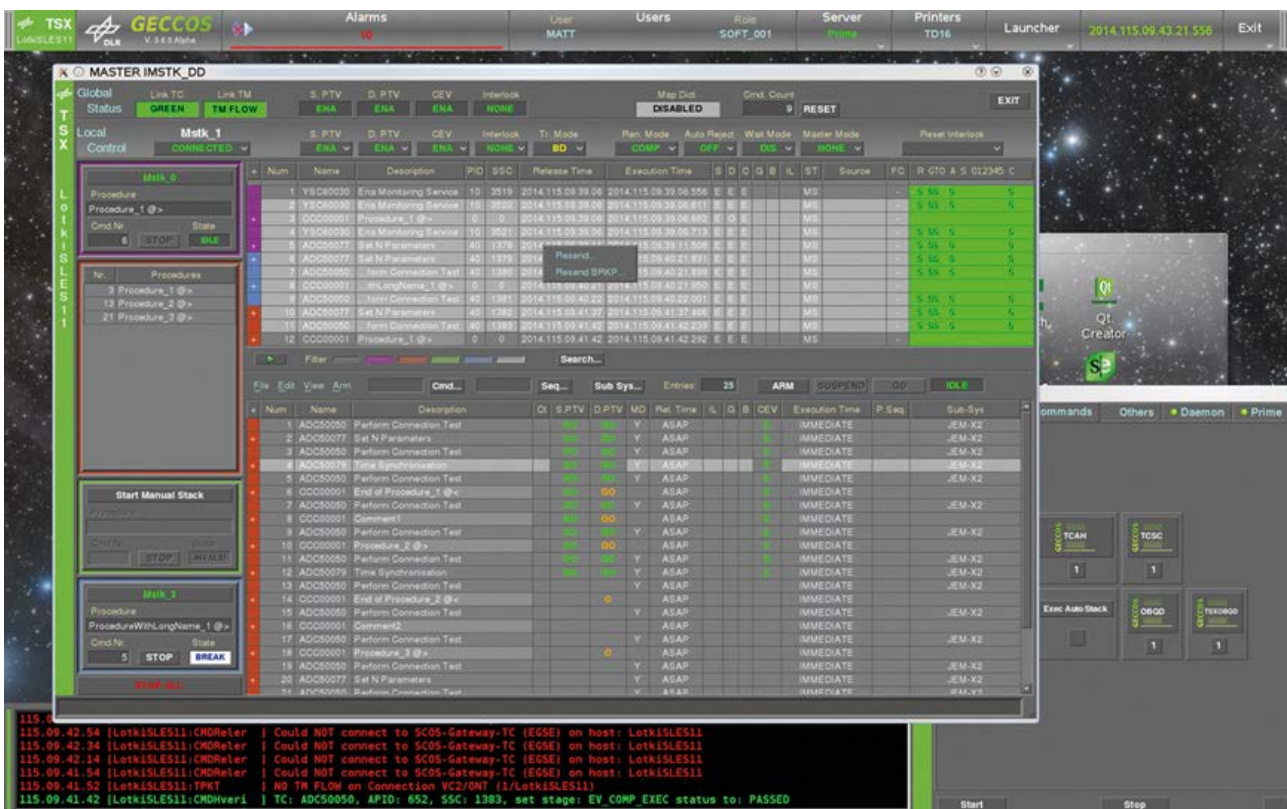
TSX LotkiSLES11 GECCOS V. 3.6.0 Alpha DLR Alarms 10 User MATT Users Role SOFT_001 Server Prime Printers TD16 Launcher 2014.115.09.43.21.558 Exit

MASTER IMSTK_DD

TSX

Global Status Link TC GREEN Link TM TM FLOW S. PTV ENA D. PTV ENA CEV ENA Interlock NONE Map Dict. DISABLED Cmd. Count 9 RESET EXIT

Local Control Mstk_1 CONNECTED S. PTV ENA D. PTV ENA CEV ENA Interlock NONE Tr. Mode BD Ren. Mode COMP Auto Reject OFF Wait Mode DIS Master Mode NONE Reset Interlock

LotkiSLES11

Mstk_0
Procedure
Procedure_1 @>
Cmd.Nr. 6 STOP State IDLE

Nr. Procedures
3 Procedure_1 @>
13 Procedure_2 @>
21 Procedure_3 @>

| Num | Name | Description | PID | SSC | Release Time | Execution Time | S | D | C | G | B | IL | ST | Source | FC |
|---|---|---|---|---|---|---|---|---|---|---|---|---|---|---|---|
| 1 | YSC80030 | Ena Monitoring Service | 10 | 3519 | 2014.115.09.39.06 | 2014.115.09.39.06.556 | E | E | E | | | | MS | | |
| 2 | YSC80030 | Ena Monitoring Service | 10 | 3520 | 2014.115.09.39.06 | 2014.115.09.39.06.611 | E | E | E | | | | MS | | |
| 3 | CCC00001 | Procedure_1 @> | 0 | 0 | 2014.115.09.39.06 | 2014.115.09.39.06.662 | E | O | E | | | | MS | | |
| 4 | YSC80030 | Ena Monitoring Service | 10 | 3521 | 2014.115.09.39.06 | 2014.115.09.39.06.713 | E | E | E | | | | MS | | |
| 5 | ADC50077 | Set N Parameters | 40 | 1376 | | 2014.115.09.39.11.508 | E | E | E | | | | MS | | |
| 6 | ADC50077 | Set N Parameters | 40 | 1379 | | 2014.115.09.40.21.831 | E | E | E | | | | MS | | |
| 7 | ADC50050 | ...form Connection Test | 40 | 1380 | | 2014.115.09.40.21.899 | E | E | E | | | | MS | | |
| 8 | CCC00001 | ...thLongName_1 @> | 0 | 0 | 2014.115.09.40.21 | 2014.115.09.40.21.950 | E | E | E | | | | MS | | |
| 9 | ADC50050 | ...form Connection Test | 40 | 1381 | 2014.115.09.40.22 | 2014.115.09.40.22.001 | E | E | E | | | | MS | | |
| 10 | ADC50077 | Set N Parameters | 40 | 1382 | 2014.115.09.41.37 | 2014.115.09.41.37.466 | E | E | E | | | | MS | | |
| 11 | ADC50050 | ...form Connection Test | 40 | 1383 | 2014.115.09.41.42 | 2014.115.09.41.42.239 | E | E | E | | | | MS | | |
| 12 | CCC00001 | Procedure_1 @> | 0 | 0 | 2014.115.09.41.42 | 2014.115.09.41.42.292 | E | E | E | | | | MS | | |

Resend...
Resend SRKP...

Filter Search...

File Edit View Arm Cmd... Seq... Sub Sys... Entries: 25 ARM SUSPEND GO IDLE

| Num | Name | Description | CI | S.PTV | D.PTV | MD | Rel. Time | IL | G | B | CEV | Execution Time | P.Seq. | Sub-Sys |
|---|---|---|---|---|---|---|---|---|---|---|---|---|---|---|
| 1 | ADC50050 | Perform Connection Test | | | | Y | ASAP | | | | | IMMEDIATE | | JEM-X2 |
| 2 | ADC50077 | Set N Parameters | | | | Y | ASAP | | | | | IMMEDIATE | | JEM-X2 |
| 3 | ADC50050 | Perform Connection Test | | | | Y | ASAP | | | | | IMMEDIATE | | JEM-X2 |
| 4 | ADC50079 | Time Synchronisation | | | | Y | ASAP | | | | | IMMEDIATE | | JEM-X2 |
| 5 | ADC50050 | Perform Connection Test | | | | Y | ASAP | | | | | IMMEDIATE | | JEM-X2 |
| 6 | CCC00001 | End of Procedure_1 @< | | | GO | | ASAP | | | | | IMMEDIATE | | |
| 7 | ADC50050 | Perform Connection Test | | | | Y | ASAP | | | | | IMMEDIATE | | JEM-X2 |
| 8 | CCC00001 | Comment1 | | | GO | | ASAP | | | | | IMMEDIATE | | |
| 9 | ADC50050 | Perform Connection Test | | | | Y | ASAP | | | | | IMMEDIATE | | JEM-X2 |
| 10 | CCC00001 | Procedure_2 @> | | | GO | | ASAP | | | | | IMMEDIATE | | |
| 11 | ADC50050 | Perform Connection Test | | | | Y | ASAP | | | | | IMMEDIATE | | JEM-X2 |
| 12 | ADC50079 | Time Synchronisation | | | | Y | ASAP | | | | | IMMEDIATE | | JEM-X2 |
| 13 | ADC50050 | Perform Connection Test | | | | Y | ASAP | | | | | IMMEDIATE | | JEM-X2 |
| 14 | CCC00001 | End of Procedure_2 @< | | | | | ASAP | | | | | IMMEDIATE | | |
| 15 | ADC50050 | Perform Connection Test | | | | Y | ASAP | | | | | IMMEDIATE | | JEM-X2 |
| 16 | CCC00001 | Comment2 | | | | | ASAP | | | | | IMMEDIATE | | |
| 17 | ADC50050 | Perform Connection Test | | | | Y | ASAP | | | | | IMMEDIATE | | JEM-X2 |
| 18 | CCC00001 | Procedure_3 @> | | | | | ASAP | | | | | IMMEDIATE | | |
| 19 | ADC50050 | Perform Connection Test | | | | Y | ASAP | | | | | IMMEDIATE | | JEM-X2 |
| 20 | ADC50077 | Set N Parameters | | | | Y | ASAP | | | | | IMMEDIATE | | JEM-X2 |
| 21 | ADC50050 | Perform Connection Test | | | | Y | ASAP | | | | | IMMEDIATE | | JEM-X2 |

Start Manual Stack
Procedure
Cmd.Nr. State
STOP INVALID

Mstk_2
Procedure
ProcedureWithLongName_1 @>
Cmd.Nr. 5 STOP State BREAK

STOP ALL

Qt Creator

ommands Others Daemon Prime

TCAH 1 TCSC 1
Exec Auto Stack OBGD 1 TSXOBGD 1

115.0
115.09.42.54 [LotkiSLES11:CMDReler | Could NOT connect to SCOS-Gateway-TC (EGSE) on host: LotkiSLES11
115.09.42.34 [LotkiSLES11:CMDReler | Could NOT connect to SCOS-Gateway-TC (EGSE) on host: LotkiSLES11
115.09.42.14 [LotkiSLES11:CMDReler | Could NOT connect to SCOS-Gateway-TC (EGSE) on host: LotkiSLES11
115.09.41.54 [LotkiSLES11:CMDReler | Could NOT connect to SCOS-Gateway-TC (EGSE) on host: LotkiSLES11
115.09.41.52 [LotkiSLES11:TPKT | NO TM FLOW on Connection VC2/ONT (1/LotkiSLES11)
115.09.41.42 [LotkiSLES11:CMDHveri | TC: ADC50050, APID: 652, SSC: 1383, set stage: EV_COMP_EXEC status to: PASSED

Start Stop